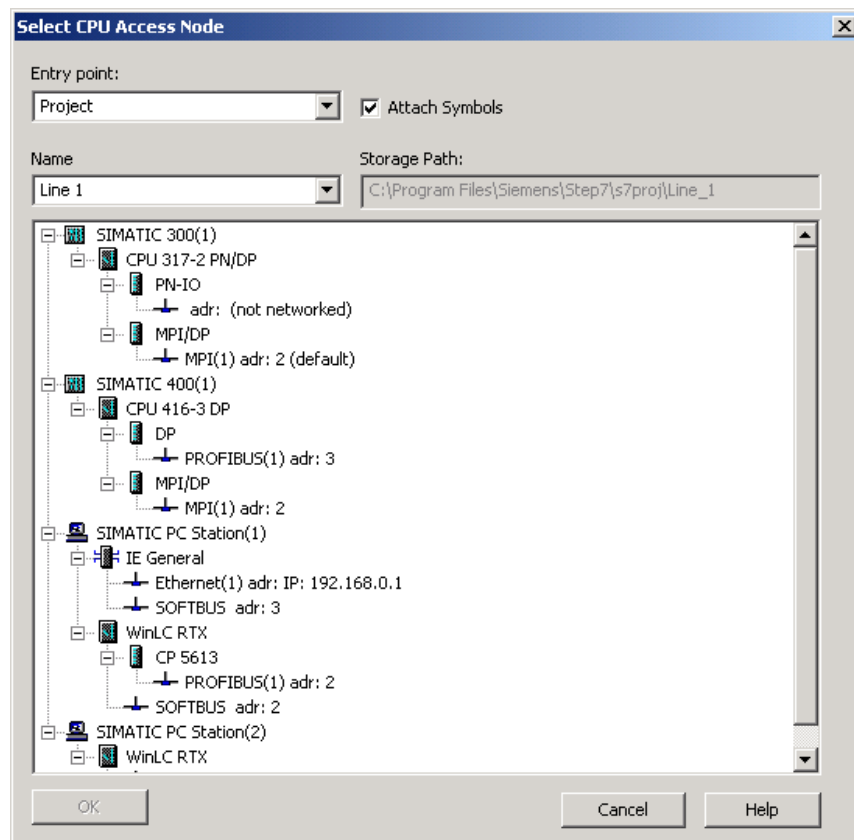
Select CPU Access Node

Entry point:
Project
Attach Symbols

Name
Line 1

Storage Path:
C:\Program Files\Siemens\Step7\s7proj\Line_1

SIMATIC 300(1)
CPU 317-2 PN/DP
PN-IO
adr: (not networked)
MPI/DP
MPI(1) adr: 2 (default)
SIMATIC 400(1)
CPU 416-3 DP
DP
PROFIBUS(1) adr: 3
MPI/DP
MPI(1) adr: 2
SIMATIC PC Station(1)
IE General
Ethernet(1) adr: IP: 192.168.0.1
SOFTBUS adr: 3
WinLC RTX
CP 5613
PROFIBUS(1) adr: 2
SOFTBUS adr: 2
SIMATIC PC Station(2)
WinLC RTX

OK
Cancel
Help